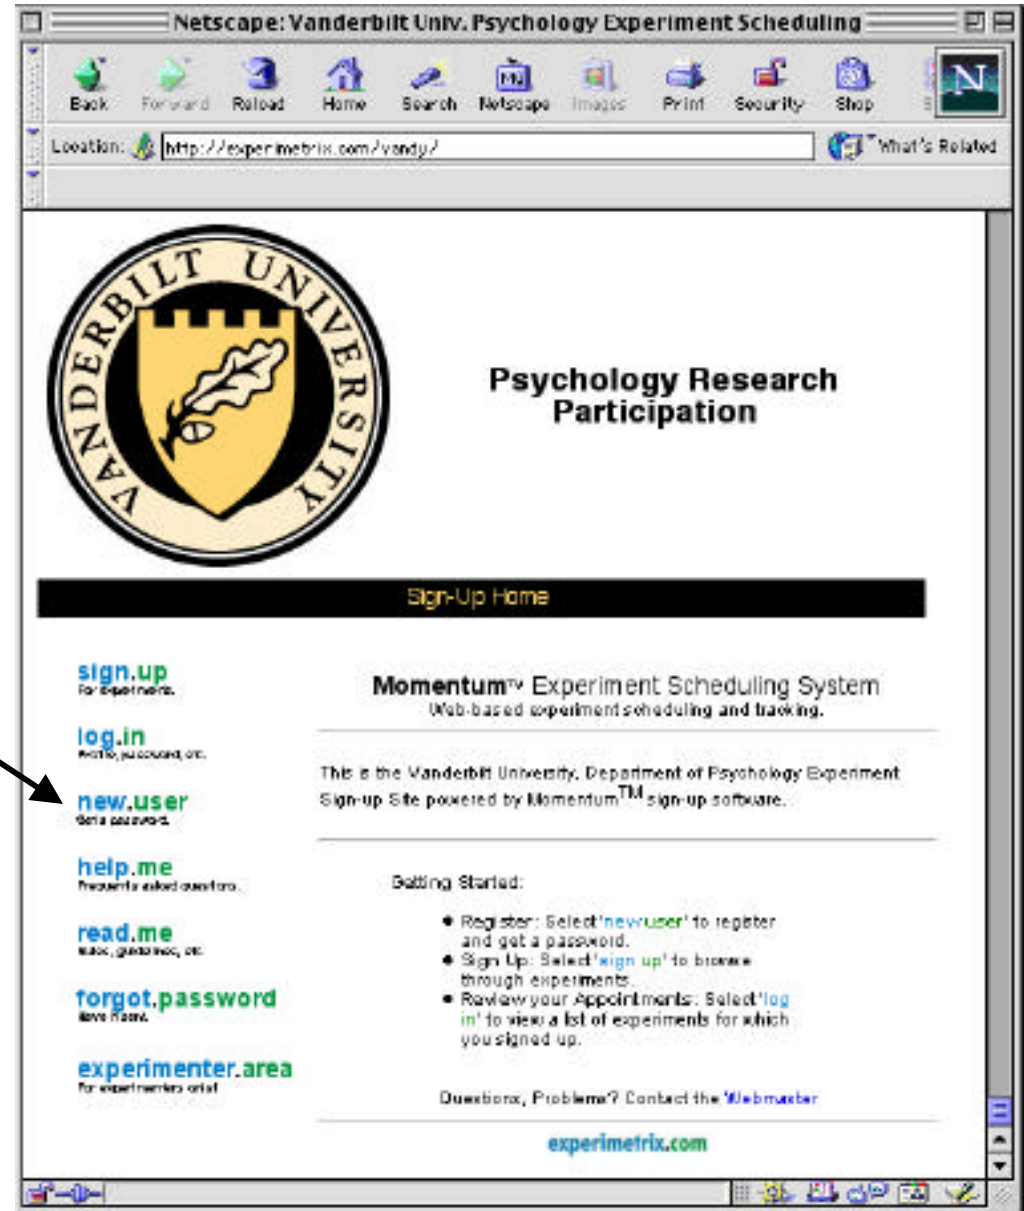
Netscape: Vanderbilt Univ. Psychology Experiment Scheduling

Back Forward Reload Home Search Netscape Images Print Security Shop

Location: http://experimetrix.com/vandy/

What's Related

VANDERBILT UNIVERSITY

Psychology Research Participation

Sign-Up Home

sign.up
For experiments.

log.in
Profile, password, etc.

new.user
Get a password.

help.me
Frequently asked questions.

read.me
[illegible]

forgot.password
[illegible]

experimenter.area
For experimenters only!

Momentum™ Experiment Scheduling System
Web-based experiment scheduling and tracking.

This is the Vanderbilt University, Department of Psychology Experiment Sign-up Site powered by Momentum$^{TM}$ sign-up software.

Getting Started:

• Register: Select 'new.user' to register and get a password.
• Sign Up: Select 'sign up' to browse through experiments.
• Review your Appointments: Select 'log in' to view a list of experiments for which you signed up.

Questions, Problems? Contact the Webmaster

experimetrix.com